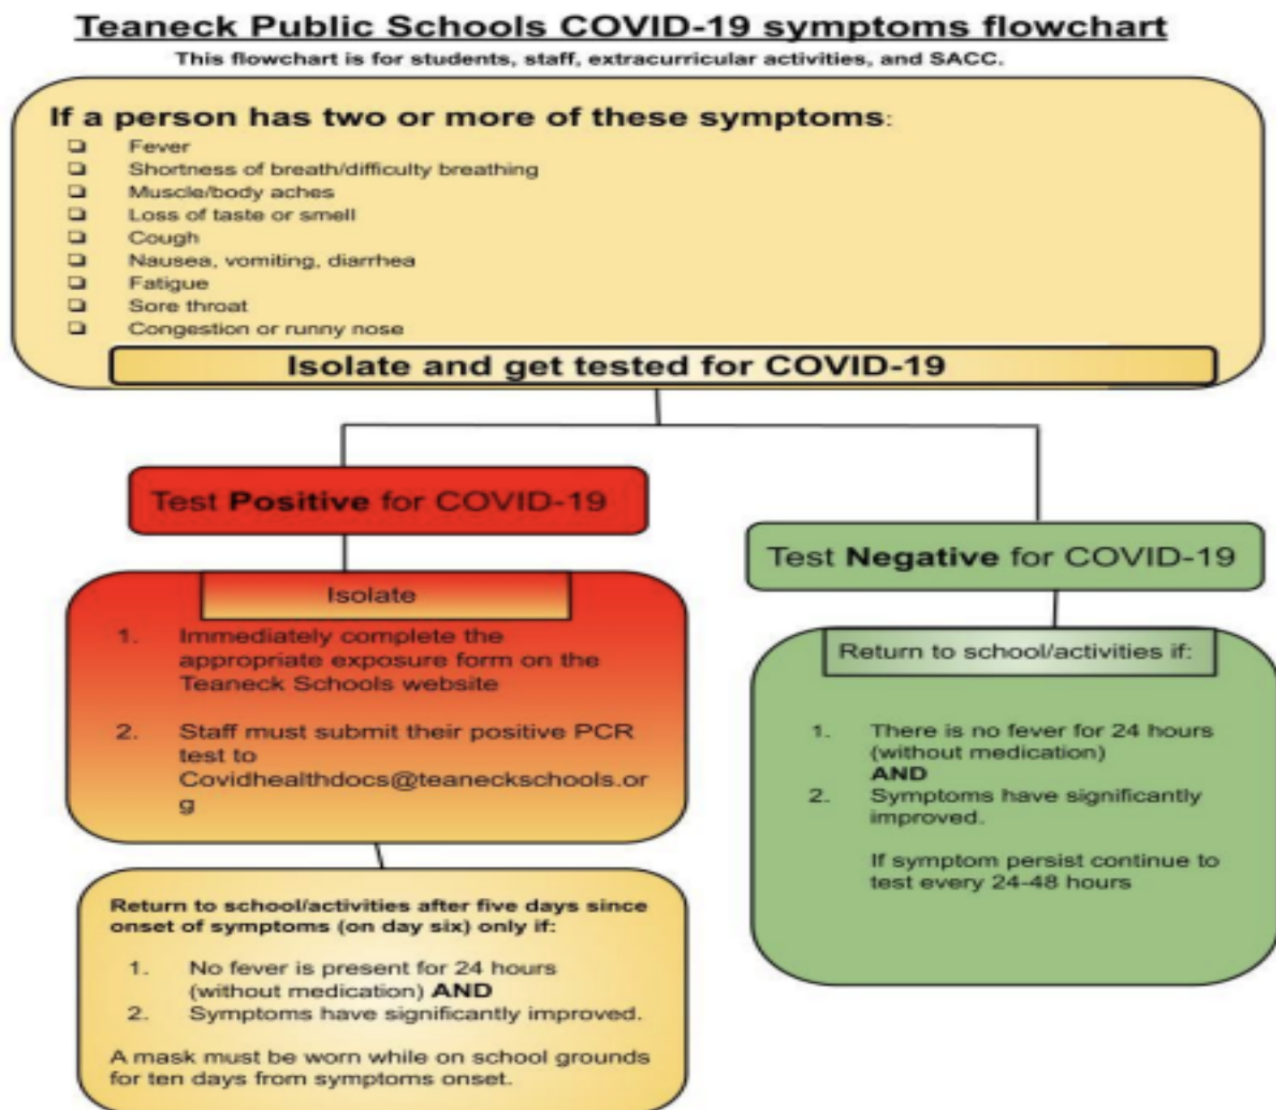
Teaneck Public Schools COVID-19 symptoms flowchart

This flowchart is for students, staff, extracurricular activities, and SACC.

If a person has two or more of these symptoms:

- Fever
- Shortness of breath/difficulty breathing
- Muscle/body aches
- Loss of taste or smell
- Cough
- Nausea, vomiting, diarrhea
- Fatigue
- Sore throat
- Congestion or runny nose

Isolate and get tested for COVID-19

Test Positive for COVID-19

Isolate

1. Immediately complete the appropriate exposure form on the Teaneck Schools website

2. Staff must submit their positive PCR test to Covidhealthdocs@teaneckschools.org

Return to school/activities after five days since onset of symptoms (on day six) only if:

1. No fever is present for 24 hours (without medication) AND
2. Symptoms have significantly improved.

A mask must be worn while on school grounds for ten days from symptoms onset.

Test Negative for COVID-19

Return to school/activities if:

1. There is no fever for 24 hours (without medication) AND
2. Symptoms have significantly improved.

If symptom persist continue to test every 24-48 hours